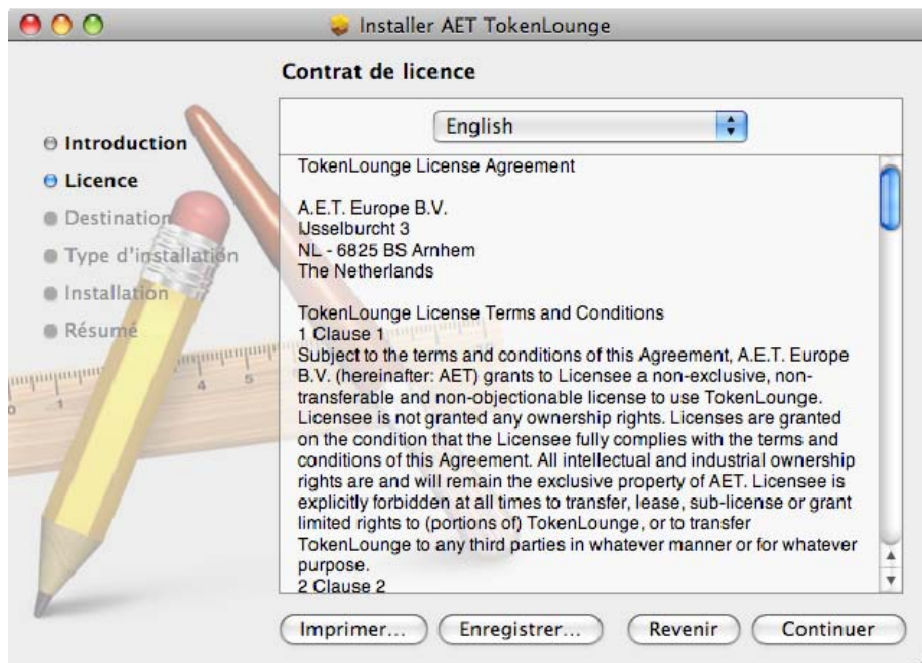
Installer AET TokenLounge

Contrat de licence

Introduction
Licence
Destination
Type d'installation
Installation
Résumé

English

TokenLounge License Agreement

A.E.T. Europe B.V.
IJsselburcht 3
NL - 6825 BS Arnhem
The Netherlands

TokenLounge License Terms and Conditions
1 Clause 1
Subject to the terms and conditions of this Agreement, A.E.T. Europe B.V. (hereinafter: AET) grants to Licensee a non-exclusive, non-transferable and non-objectionable license to use TokenLounge. Licensee is not granted any ownership rights. Licenses are granted on the condition that the Licensee fully complies with the terms and conditions of this Agreement. All intellectual and industrial ownership rights are and will remain the exclusive property of AET. Licensee is explicitly forbidden at all times to transfer, lease, sub-license or grant limited rights to (portions of) TokenLounge, or to transfer TokenLounge to any third parties in whatever manner or for whatever purpose.
2 Clause 2

Imprimer... Enregistrer... Revenir Continuer